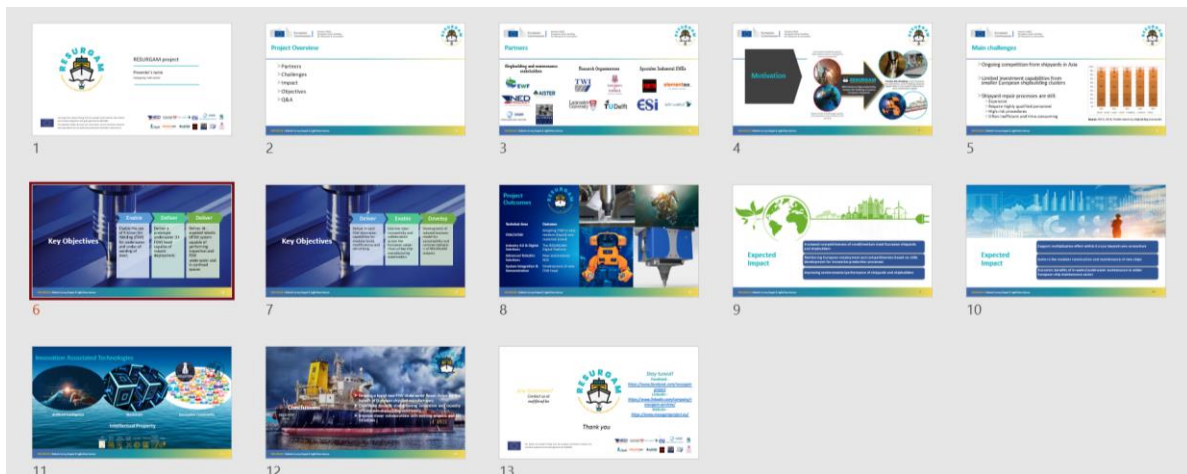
RESURGAM project

Presenter's name

1

Project Overview

Partners
Challenges
Impact
Objectives
Q&A

2

Partners

Shipbuilding and maintenance stakeholders

Research Organisations

Specialist Industrial SMEs

TWI

AISTER

TU Delft

ESI

3

Motivation

RESURGAM

4

Main challenges

Ongoing competition from shipyards in Asia

Limited investment capabilities from smaller European shipbuilding clusters

Shipyard repair processes are still:

5

Key Objectives

Enable

Deliver

Deliver

6

Key Objectives

Deliver

Enable

Develop

7

Project Outcomes

8

Expected Impact

9

Expected Impact

10

Innovation Associated Technologies

Intellectual Property

11

Conclusions

12

Any Questions?

RESURGAM

Thank you

Stay tuned!

13